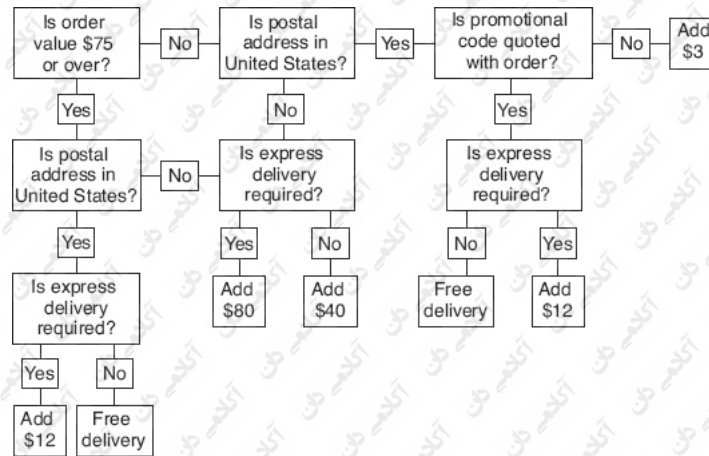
Is order value $75 or over?

No

Is postal address in United States?

Yes

Is promotional code quoted with order?

No

Add $3

Yes

No

Yes

Is postal address in United States?

No

Is express delivery required?

Is express delivery required?

Yes

Yes

No

No

Yes

Is express delivery required?

Add $80

Add $40

Free delivery

Add $12

Yes

No

Add $12

Free delivery